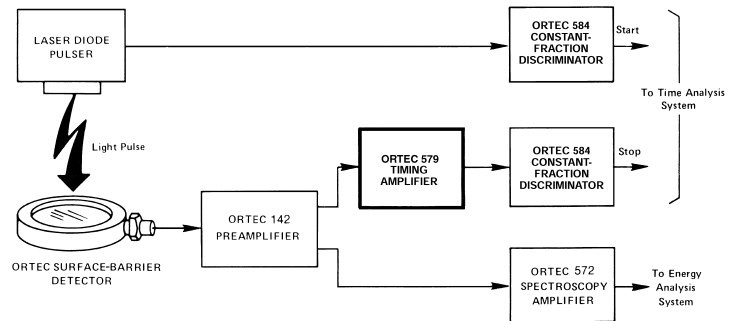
LASER DIODE PULSER

ORTEC 584 CONSTANT-FRACTION DISCRIMINATOR

Start

To Time Analysis System

Light Pulse

ORTEC 579 TIMING AMPLIFIER

ORTEC 584 CONSTANT-FRACTION DISCRIMINATOR

Stop

ORTEC 142 PREAMPLIFIER

ORTEC SURFACE-BARRIER DETECTOR

ORTEC 572 SPECTROSCOPY AMPLIFIER

To Energy Analysis System